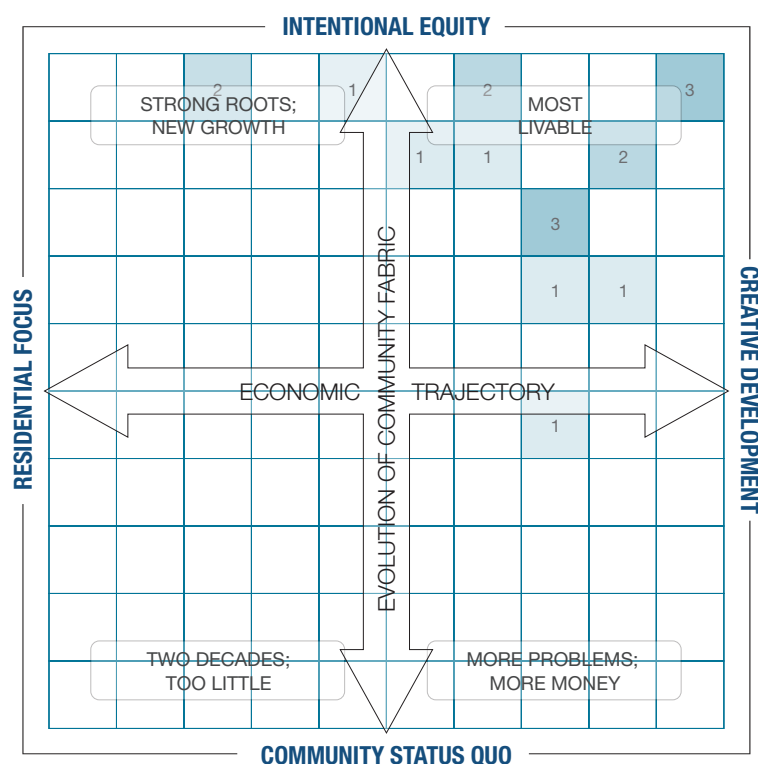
INTENTIONAL EQUITY

RESIDENTIAL FOCUS

CREATIVE DEVELOPMENT

COMMUNITY STATUS QUO

2

1

2

3

STRONG ROOTS; NEW GROWTH

MOST LIVABLE

1

1

2

3

1

1

ECONOMIC

TRAJECTORY

1

EVOLUTION OF COMMUNITY FABRIC

TWO DECADES; TOO LITTLE

MORE PROBLEMS; MORE MONEY